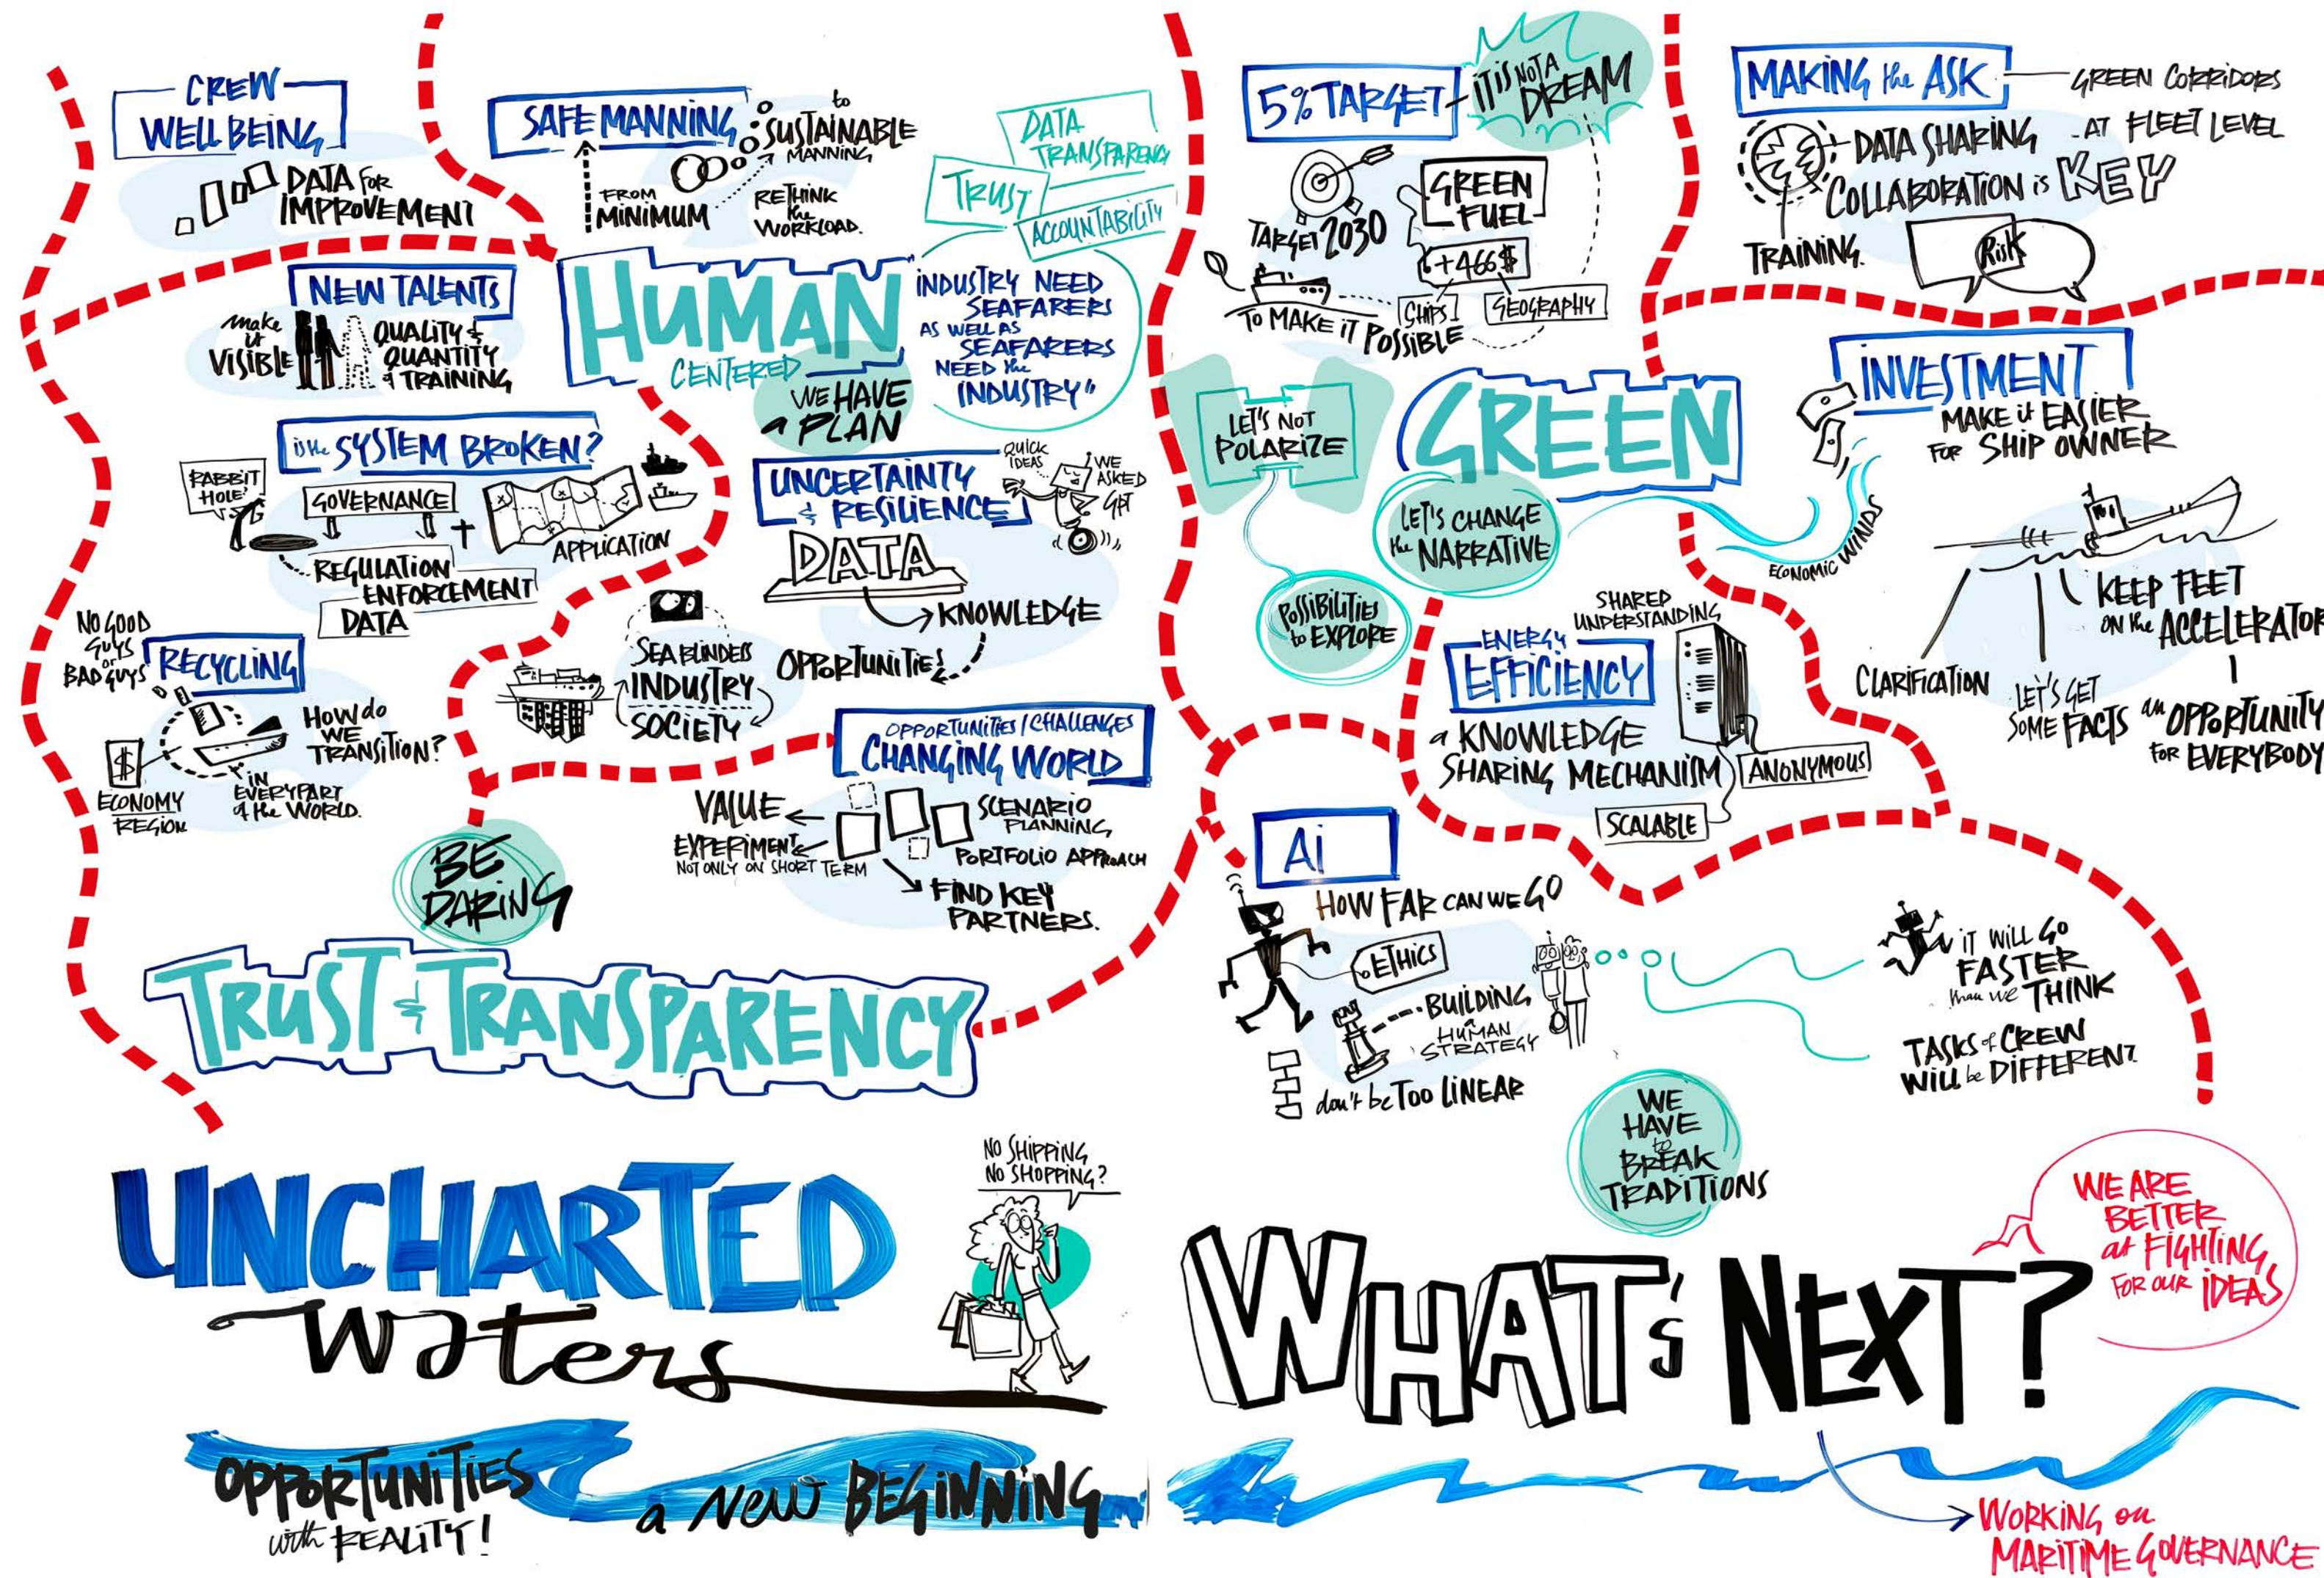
CREW WELL BEING

DATA FOR IMPROVEMENT

SAFE MANNING

FROM MINIMUM

to SUSTAINABLE MANNING

RETHINK the WORKLOAD.

DATA TRANSPARENCY

TRUST

ACCOUNTABILITY

NEW TALENTS

make it VISIBLE

QUALITY & QUANTITY of TRAINING

HUMAN CENTERED

"INDUSTRY NEED SEAFARERS AS WELL AS SEAFARERS NEED the INDUSTRY"

WE HAVE a PLAN

is the SYSTEM BROKEN?

RABBIT HOLE

GOVERNANCE

REGULATION ENFORCEMENT DATA

APPLICATION

UNCERTAINTY & RESILIENCE

QUICK IDEAS

WE ASKED GPT

DATA

KNOWLEDGE

OPPORTUNITIES

SEA BLINDNESS

INDUSTRY

SOCIETY

NO GOOD GUYS or BAD GUYS

RECYCLING

How do WE TRANSITION?

ECONOMY REGION

IN EVERY PART of the WORLD.

OPPORTUNITIES / CHALLENGES

CHANGING WORLD

VALUE

EXPERIMENT NOT ONLY ON SHORT TERM

SCENARIO PLANNING

PORTFOLIO APPROACH

FIND KEY PARTNERS.

BE DARING

TRUST & TRANSPARENCY

5% TARGET

IT IS NOT A DREAM

TARGET 2030

GREEN FUEL

+466$

TO MAKE IT POSSIBLE

SHIPS

GEOGRAPHY

MAKING the ASK

GREEN CORRIDORS

DATA SHARING AT FLEET LEVEL

COLLABORATION is KEY

TRAINING

RISK

LET'S NOT POLARIZE

GREEN

LET'S CHANGE the NARRATIVE

POSSIBILITIES to EXPLORE

INVESTMENT

MAKE it EASIER FOR SHIP OWNER

ECONOMIC WINDS

KEEP FEET ON the ACCELERATOR

CLARIFICATION

LET'S GET SOME FACTS

an OPPORTUNITY for EVERYBODY

SHARED UNDERSTANDING

ENERGY EFFICIENCY

a KNOWLEDGE SHARING MECHANISM

ANONYMOUS

SCALABLE

Ai

HOW FAR CAN WE GO

ETHICS

BUILDING HUMAN STRATEGY

don't be TOO LINEAR

IT WILL GO FASTER than we THINK

TASKS of CREW WILL be DIFFERENT

WE HAVE to BREAK TRADITIONS

NO SHIPPING NO SHOPPING?

UNCHARTED Waters

WHAT'S NEXT?

WE ARE BETTER at FIGHTING FOR OUR IDEAS

OPPORTUNITIES with REALITY!

a New BEGINNING

WORKING on MARITIME GOVERNANCE